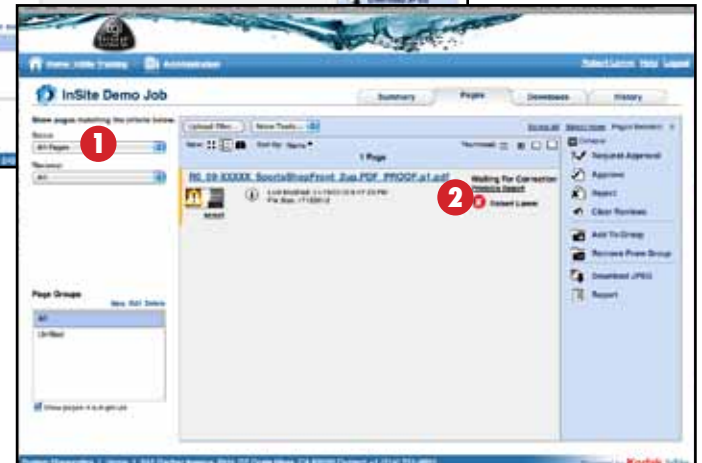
Home: InSite Training   Administration

Select Locale  Help  Logout

InSite Demo Job

Summary   Pages   Downloads   History

Show pages matching the criteria below:

Status

All Pages

Revision

All

1

Upload Files...   Move Tools...

Select all  Select none  Page Actions

1 Page

RI_09-XXXXX_SportsShopFront_2up.PDF_PROOF.p1.pdf

Waiting for Correction

Previous Report

2

Collect Lasso

Compare

Request Approval

Approve

Reject

Clear Reviews

Add To Group

Remove From Group

Download JPEG

Report

Page Groups

New  Edit  Delete

All

Unfiled

Show pages in sub-groups

Kodak